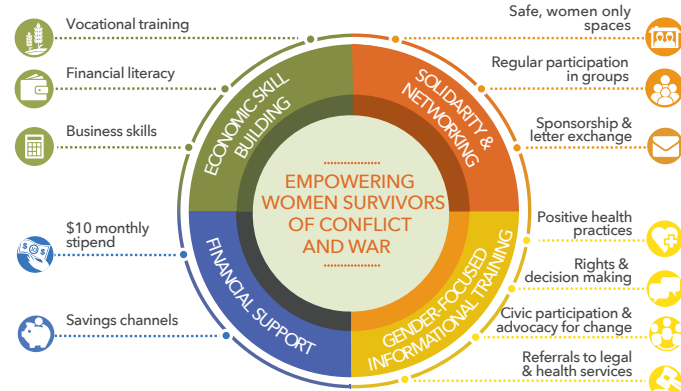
Vocational training

Financial literacy

Business skills

$10 monthly stipend

Savings channels

Safe, women only spaces

Regular participation in groups

Sponsorship & letter exchange

Positive health practices

Rights & decision making

Civic participation & advocacy for change

Referrals to legal & health services

ECONOMIC SKILL BUILDING

SOLIDARITY & NETWORKING

FINANCIAL SUPPORT

GENDER-FOCUSED INFORMATIONAL TRAINING

EMPOWERING WOMEN SURVIVORS OF CONFLICT AND WAR